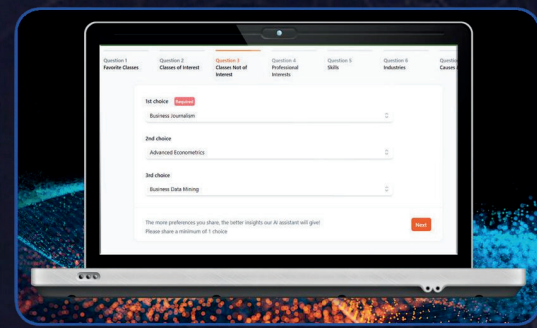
Question 1
Favorite Classes

Question 2
Classes of Interest

Question 3
Classes Not of Interest

Question 4
Professional Interests

Question 5
Skills

Question 6
Industries

Questio
Causes

1st choice Required

Business Journalism

2nd choice

Advanced Econometrics

3rd choice

Business Data Mining

The more preferences you share, the better insights our AI assistant will give!
Please share a minimum of 1 choice

Next